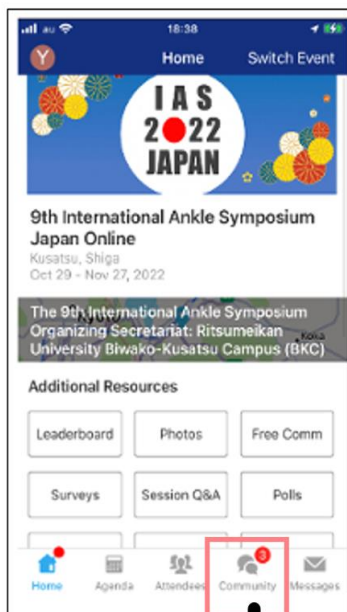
au 18:38

Y Home Switch Event

I A S
2022
JAPAN

9th International Ankle Symposium Japan Online
Kusatsu, Shiga
Oct 29 - Nov 27, 2022

The 9th International Ankle Symposium Organizing Secretariat: Ritsumeikan University Biwako-Kusatsu Campus (BKC)

Additional Resources

Leaderboard
Photos
Free Comm
Surveys
Session Q&A
Polls

Home
Agenda
Attendees
3
Community
Messages